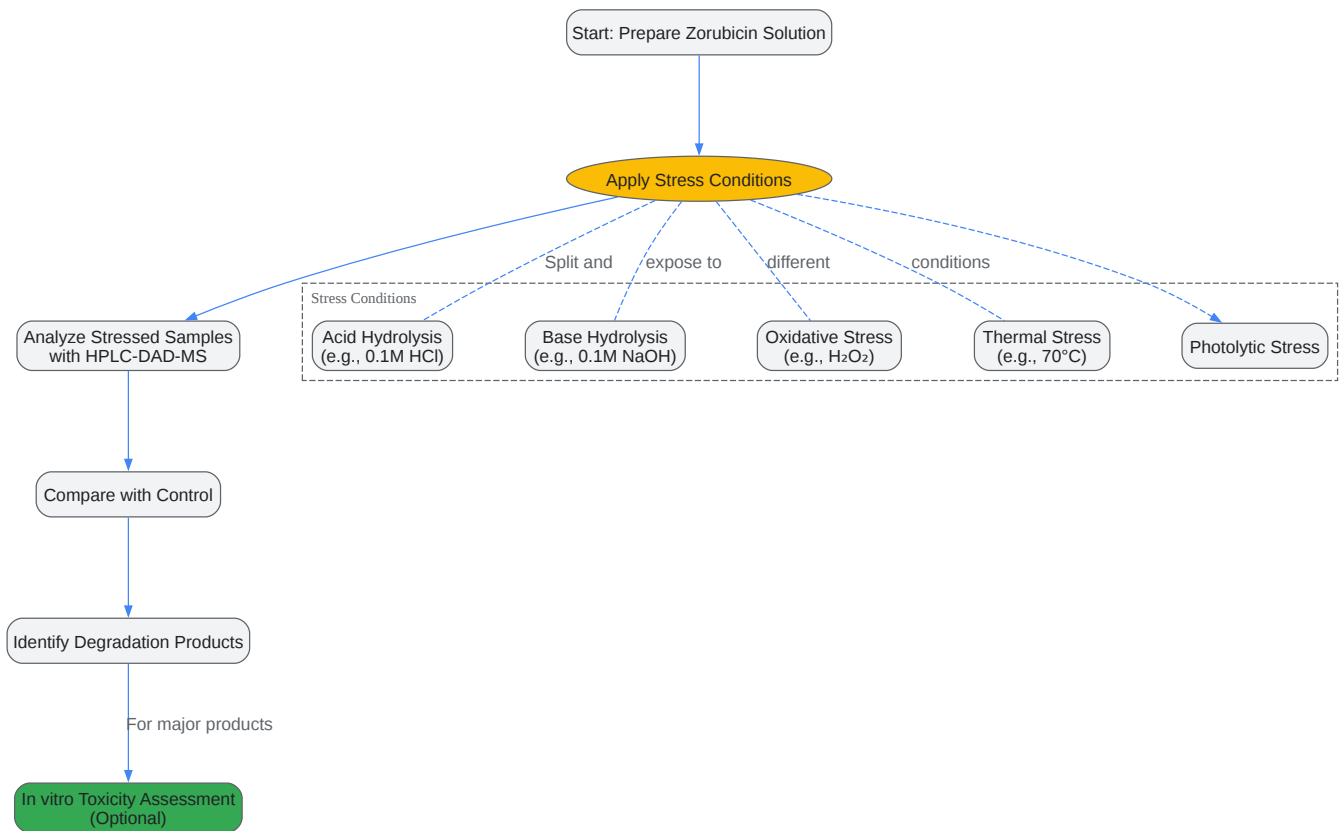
Start: Prepare Zorubicin Solution

Apply Stress Conditions

Split and expose to different conditions

Stress Conditions

Acid Hydrolysis (e.g., 0.1M HCl)

Base Hydrolysis (e.g., 0.1M NaOH)

Oxidative Stress (e.g., $H_2O_2$)

Thermal Stress (e.g., 70°C)

Photolytic Stress

Analyze Stressed Samples with HPLC-DAD-MS

Compare with Control

Identify Degradation Products

For major products

In vitro Toxicity Assessment (Optional)